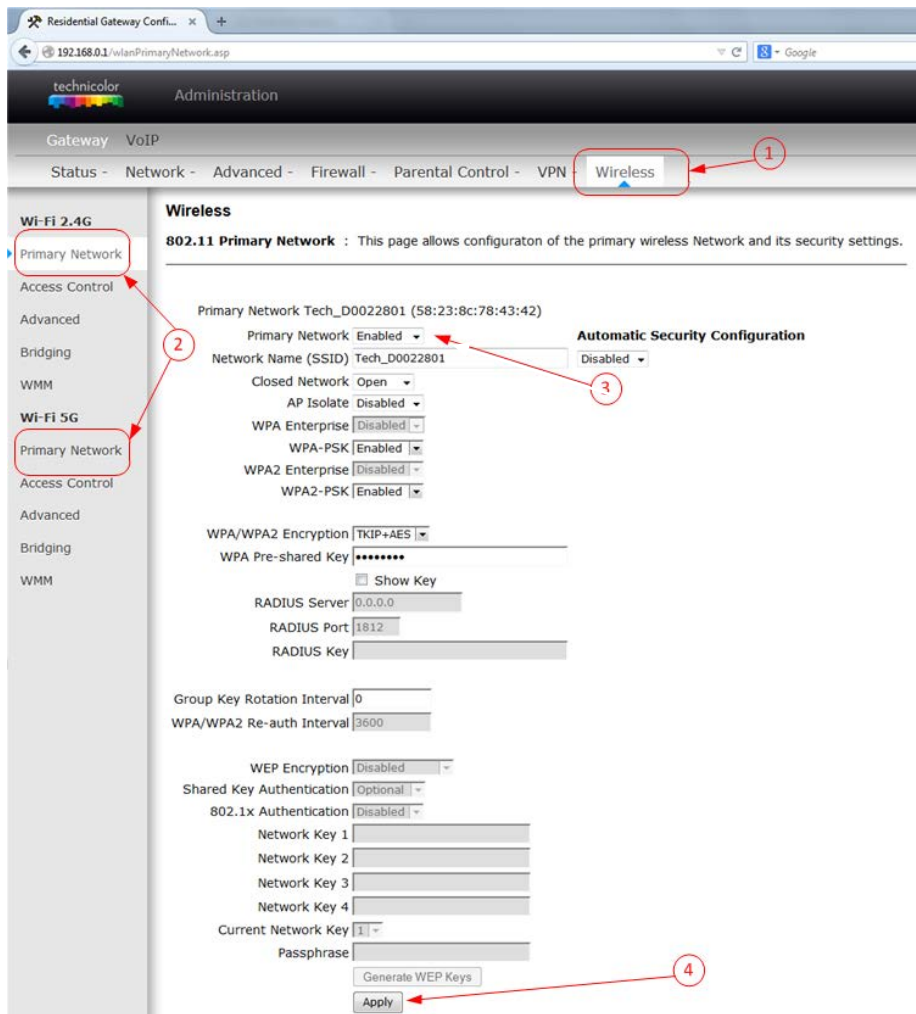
Residential Gateway Confi... × +

192.168.0.1/wlanPrimaryNetwork.asp

Google

technicolor

Administration

Gateway VoIP

Status - Network - Advanced - Firewall - Parental Control - VPN - Wireless

1

Wi-Fi 2.4G

Primary Network

Access Control

Advanced

Bridging

WMM

Wi-Fi 5G

Primary Network

Access Control

Advanced

Bridging

WMM

2

Wireless

802.11 Primary Network : This page allows configuraton of the primary wireless Network and its security settings.

Primary Network Tech_D0022801 (58:23:8c:78:43:42)

Primary Network Enabled

Automatic Security Configuration

Network Name (SSID) Tech_D0022801

Disabled

3

Closed Network Open

AP Isolate Disabled

WPA Enterprise Disabled

WPA-PSK Enabled

WPA2 Enterprise Disabled

WPA2-PSK Enabled

WPA/WPA2 Encryption TKIP+AES

WPA Pre-shared Key ••••••••

Show Key

RADIUS Server 0.0.0.0

RADIUS Port 1812

RADIUS Key

Group Key Rotation Interval 0

WPA/WPA2 Re-auth Interval 3600

WEP Encryption Disabled

Shared Key Authentication Optional

802.1x Authentication Disabled

Network Key 1

Network Key 2

Network Key 3

Network Key 4

Current Network Key 1

Passphrase

Generate WEP Keys

4

Apply